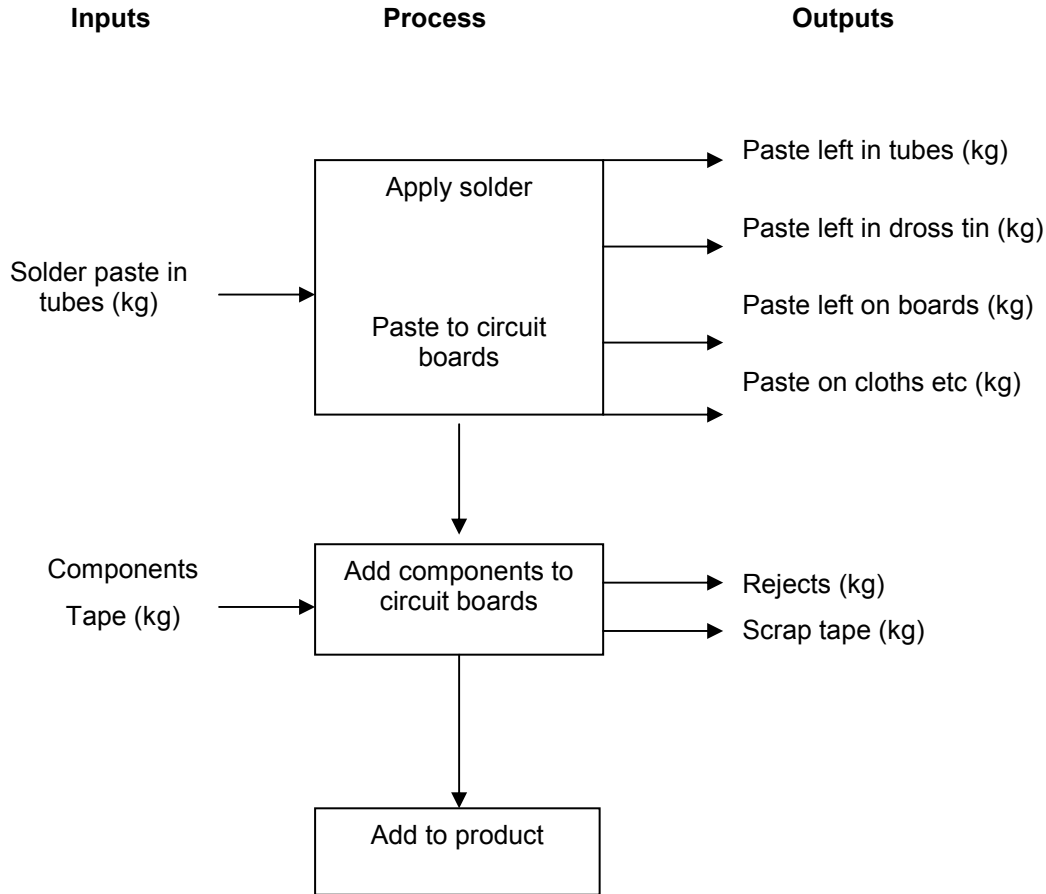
Inputs

Process

Outputs

Solder paste in tubes (kg)

Apply solder

Paste to circuit boards

Paste left in tubes (kg)

Paste left in dross tin (kg)

Paste left on boards (kg)

Paste on cloths etc (kg)

Components

Tape (kg)

Add components to circuit boards

Rejects (kg)

Scrap tape (kg)

Add to product